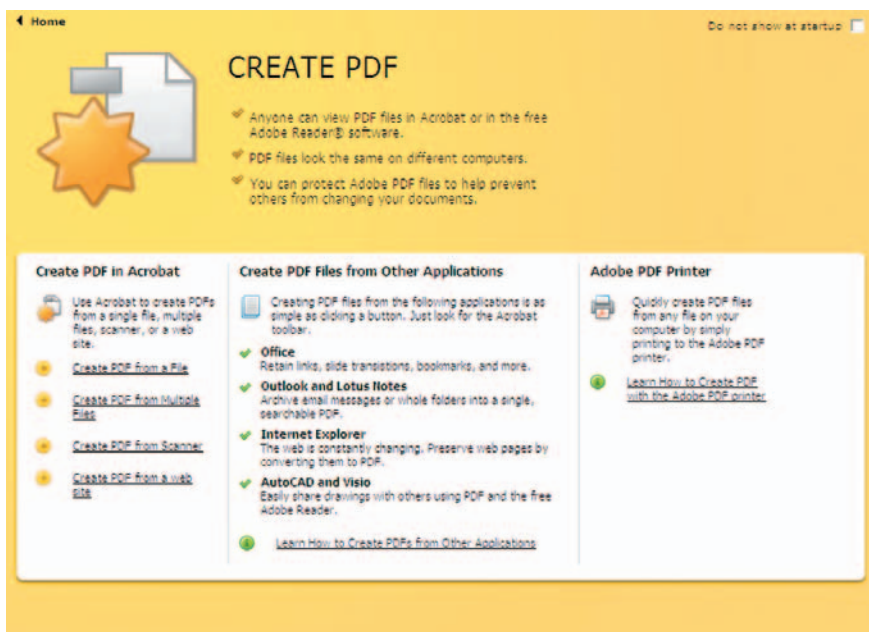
Home

Do not show at startup

CREATE PDF

Anyone can view PDF files in Acrobat or in the free Adobe Reader® software.

PDF files look the same on different computers.

You can protect Adobe PDF files to help prevent others from changing your documents.

Create PDF in Acrobat

Use Acrobat to create PDFs from a single file, multiple files, scanner, or a web site.

Create PDF from a File

Create PDF from Multiple Files

Create PDF from Scanner

Create PDF from a web site

Create PDF Files from Other Applications

Creating PDF files from the following applications is as simple as clicking a button. Just look for the Acrobat toolbar.

Office
Retain links, slide transitions, bookmarks, and more.

Outlook and Lotus Notes
Archive email messages or whole folders into a single, searchable PDF.

Internet Explorer
The web is constantly changing. Preserve web pages by converting them to PDF.

AutoCAD and Visio
Easily share drawings with others using PDF and the free Adobe Reader.

Learn How to Create PDFs from Other Applications

Adobe PDF Printer

Quickly create PDF files from any file on your computer by simply printing to the Adobe PDF printer.

Learn How to Create PDF with the Adobe PDF printer